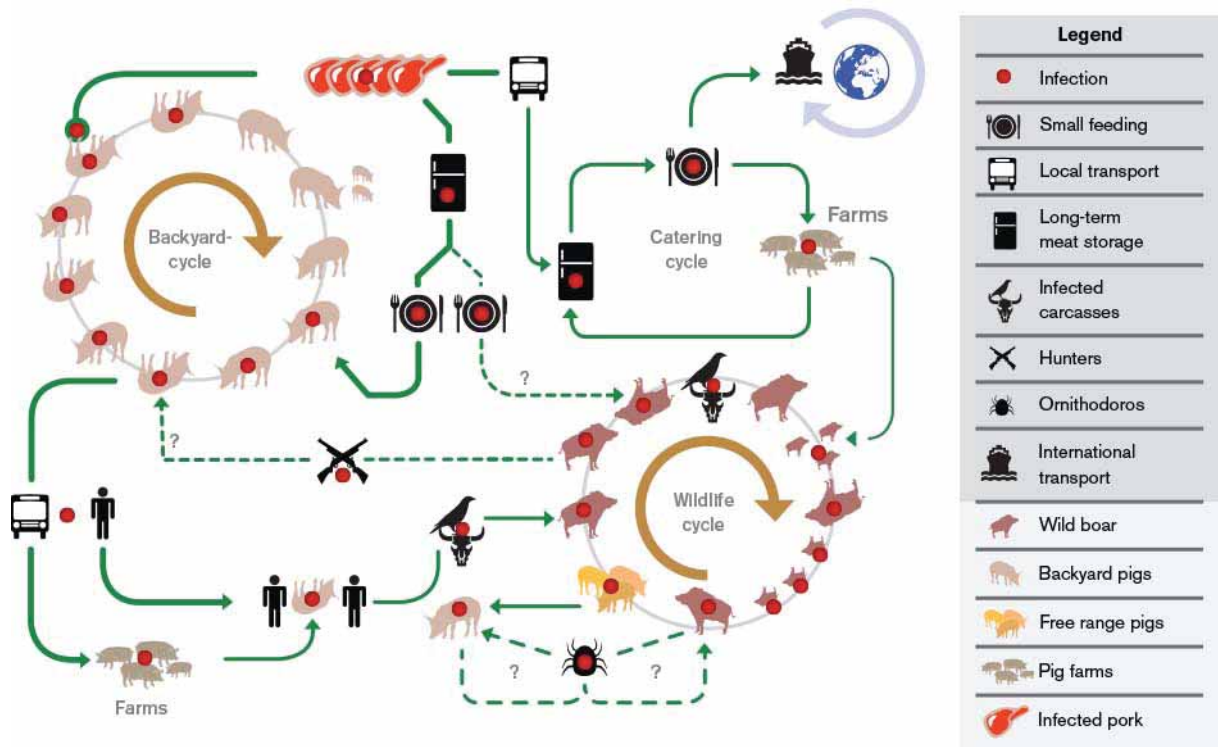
Backyard-cycle

Catering cycle

Farms

?

?

Wildlife cycle

?

?

Farms

Legend

Infection

Small feeding

Local transport

Long-term meat storage

Infected carcasses

Hunters

Ornithodoros

International transport

Wild boar

Backyard pigs

Free range pigs

Pig farms

Infected pork